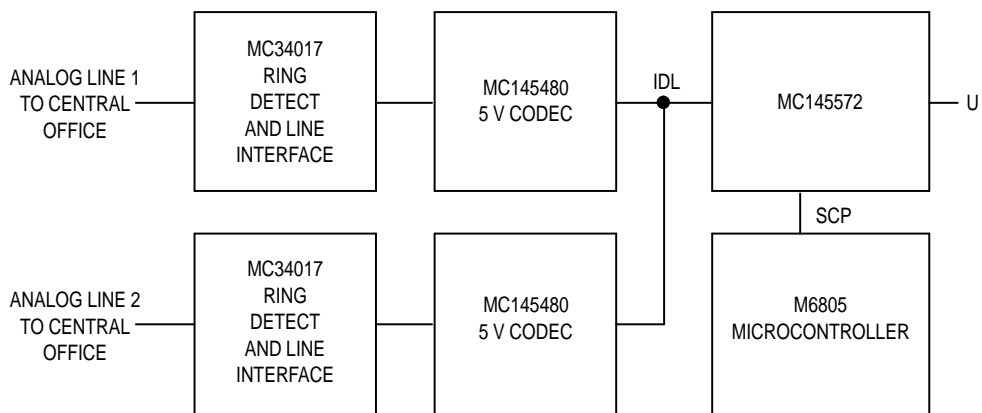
ANALOG LINE 1
TO CENTRAL
OFFICE

MC34017
RING
DETECT
AND LINE
INTERFACE

MC145480
5 V CODEC

IDL

MC145572

U

SCP

ANALOG LINE 2
TO CENTRAL
OFFICE

MC34017
RING
DETECT
AND LINE
INTERFACE

MC145480
5 V CODEC

M6805
MICROCONTROLLER